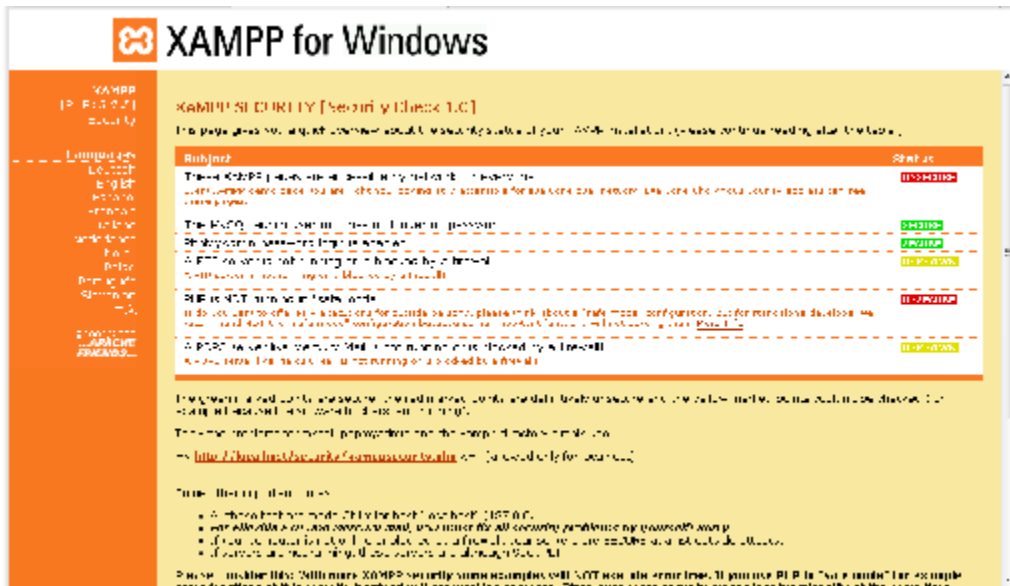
XAMPP for Windows

XAMPP
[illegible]
Security

Languages
Deutsch
English
Español
Français
Italiano
Nederlands
Norsk
Polski
Português
Slovenščina
中文

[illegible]
APACHE
FRIENDS...

XAMPP SECURITY [Security Check 1.0]

This page gives you a quick overview about the security status of your XAMPP installation. (Please continue reading after the table.)

| Subject | Status |
|---|---|
| These XAMPP pages are accessible by network for everyone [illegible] | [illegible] |
| The MySQL admin user root has NO password | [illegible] |
| phpMyAdmin password login is enabled. | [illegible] |
| A FTP server is not running or is blocked by a firewall! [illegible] | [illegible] |
| PHP is NOT running in "safe mode" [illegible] | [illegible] |
| A POP3 server like Mercury Mail is not running or is blocked by a firewall! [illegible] | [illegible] |

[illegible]

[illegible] http://localhost/security/xamppsecurity.php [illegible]

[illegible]

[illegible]